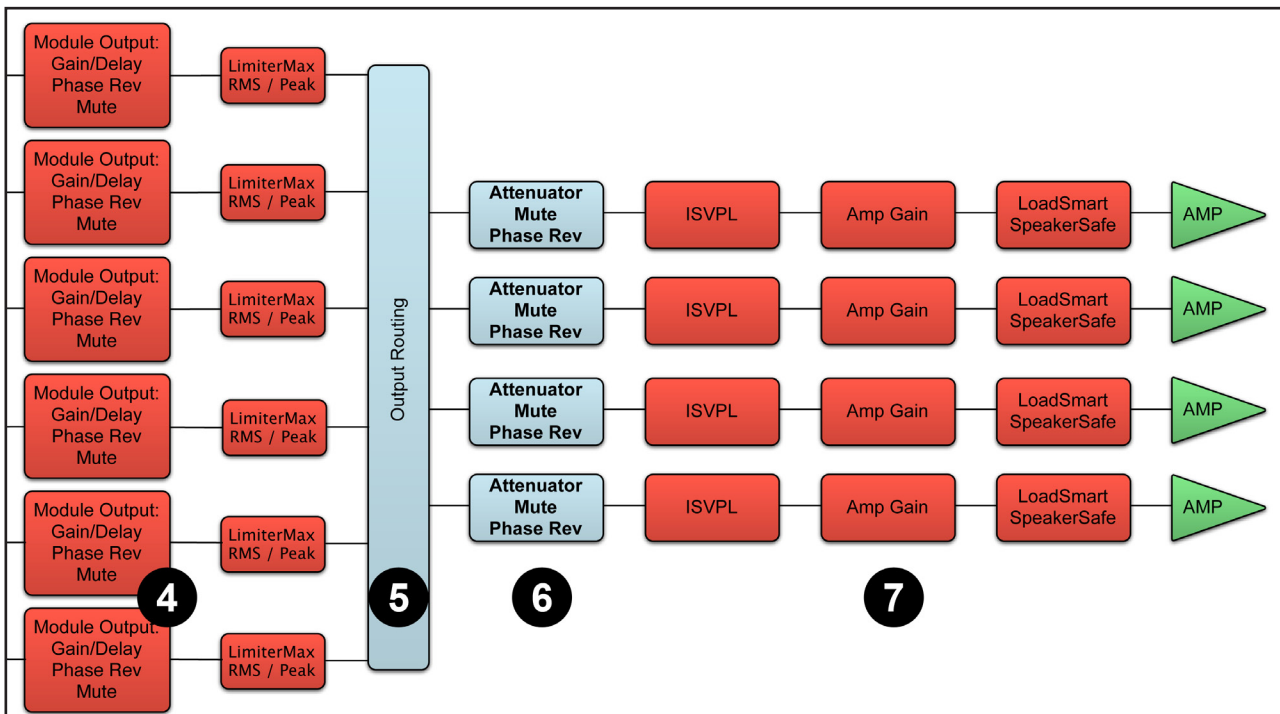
Module Output: Gain/Delay Phase Rev Mute

LimiterMax RMS / Peak

Module Output: Gain/Delay Phase Rev Mute

LimiterMax RMS / Peak

Module Output: Gain/Delay Phase Rev Mute

LimiterMax RMS / Peak

Module Output: Gain/Delay Phase Rev Mute

LimiterMax RMS / Peak

Module Output: Gain/Delay Phase Rev Mute

LimiterMax RMS / Peak

Module Output: Gain/Delay Phase Rev Mute

LimiterMax RMS / Peak

Output Routing

Attenuator Mute Phase Rev

ISVPL

Amp Gain

LoadSmart SpeakerSafe

AMP

Attenuator Mute Phase Rev

ISVPL

Amp Gain

LoadSmart SpeakerSafe

AMP

Attenuator Mute Phase Rev

ISVPL

Amp Gain

LoadSmart SpeakerSafe

AMP

Attenuator Mute Phase Rev

ISVPL

Amp Gain

LoadSmart SpeakerSafe

AMP

4

5

6

7